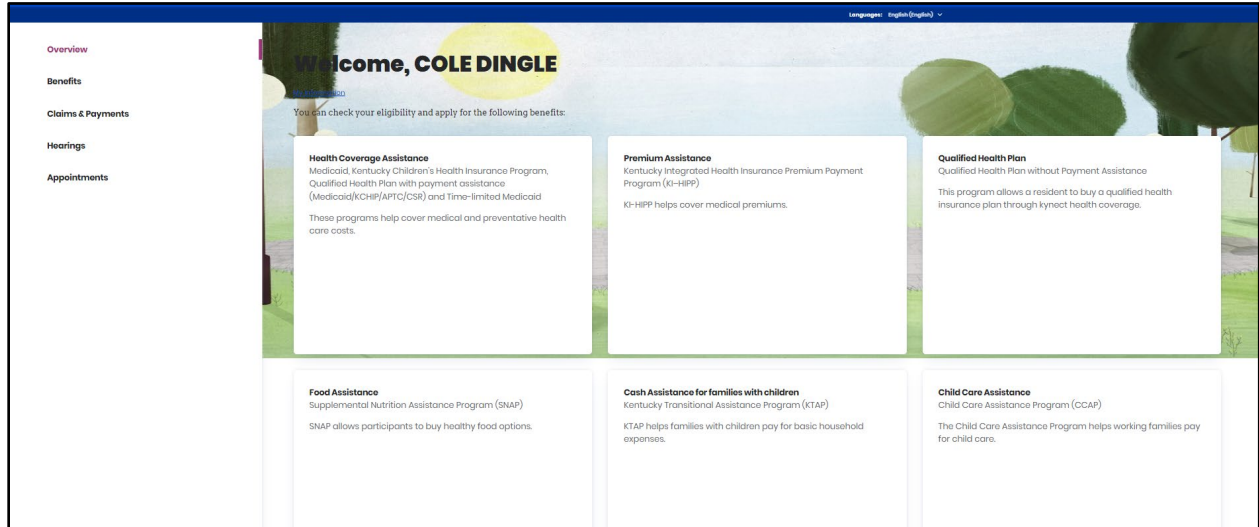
Languages: English (English)

Overview

Benefits

Claims & Payments

Hearings

Appointments

Welcome, COLE DINGLE

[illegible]

You can check your eligibility and apply for the following benefits:

Health Coverage Assistance
Medicaid, Kentucky Children's Health Insurance Program, Qualified Health Plan with payment assistance (Medicaid/KCHIP/APTC/CSR) and Time-limited Medicaid

These programs help cover medical and preventative health care costs.

Premium Assistance
Kentucky Integrated Health Insurance Premium Payment Program (KI-HIPP)

KI-HIPP helps cover medical premiums.

Qualified Health Plan
Qualified Health Plan without Payment Assistance

This program allows a resident to buy a qualified health insurance plan through kynect health coverage.

Food Assistance
Supplemental Nutrition Assistance Program (SNAP)

SNAP allows participants to buy healthy food options.

Cash Assistance for families with children
Kentucky Transitional Assistance Program (KTAP)

KTAP helps families with children pay for basic household expenses.

Child Care Assistance
Child Care Assistance Program (CCAP)

The Child Care Assistance Program helps working families pay for child care.